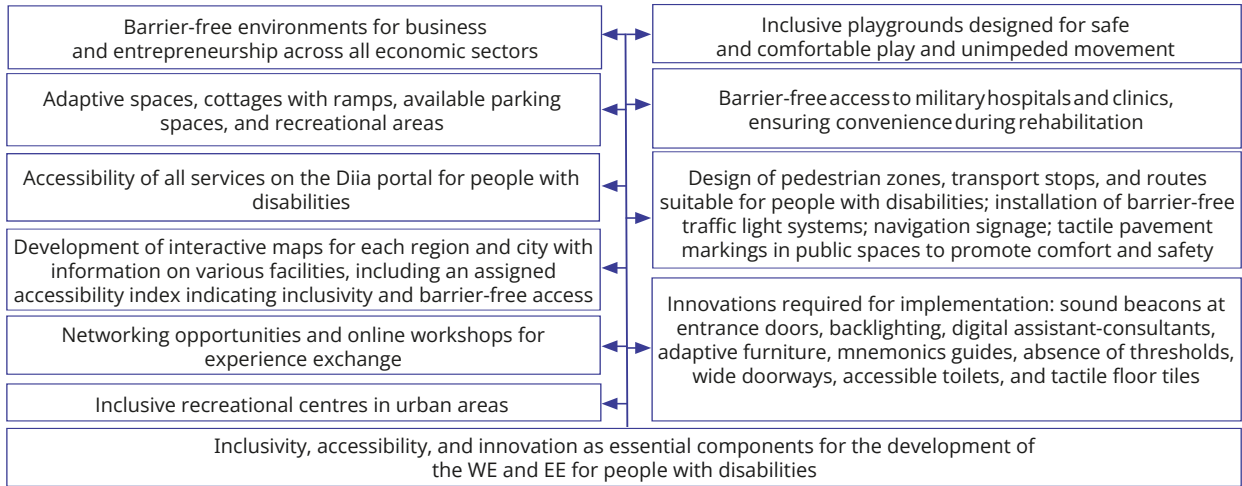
Barrier-free environments for business and entrepreneurship across all economic sectors

Inclusive playgrounds designed for safe and comfortable play and unimpeded movement

Adaptive spaces, cottages with ramps, available parking spaces, and recreational areas

Barrier-free access to military hospitals and clinics, ensuring convenience during rehabilitation

Accessibility of all services on the Diia portal for people with disabilities

Design of pedestrian zones, transport stops, and routes suitable for people with disabilities; installation of barrier-free traffic light systems; navigation signage; tactile pavement markings in public spaces to promote comfort and safety

Development of interactive maps for each region and city with information on various facilities, including an assigned accessibility index indicating inclusivity and barrier-free access

Innovations required for implementation: sound beacons at entrance doors, backlighting, digital assistant-consultants, adaptive furniture, mnemonics guides, absence of thresholds, wide doorways, accessible toilets, and tactile floor tiles

Networking opportunities and online workshops for experience exchange

Inclusive recreational centres in urban areas

Inclusivity, accessibility, and innovation as essential components for the development of the WE and EE for people with disabilities